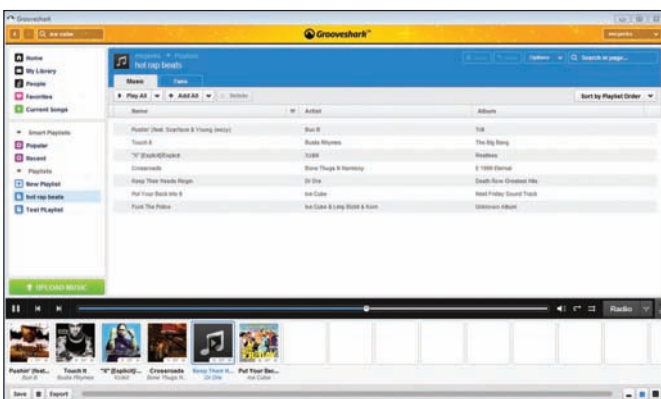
Grooveshark

Grooveshark™

Home
My Library
People
Favorites
Current Songs

Smart Playlists
Popular
Recent
Playlists
New Playlist
hot rap beats
Test PLaylist

UPLOAD MUSIC

hot rap beats

Music
Fans

Play All
Add All
Delete

Options
Search in page...

Sort by Playlist Order

| Name | Artist | Album |
|---|---|---|
| Pushin' (feat. Scarface & Young Jeezy) | Bun B | Trill |
| Touch It | Busta Rhymes | The Big Bang |
| "X" [Explicit]/Explicit | Xzibit | Restless |
| Crossroads | Bone Thugs N Harmony | E 1999 Eternal |
| Keep Their Heads Ringin | Dr Dre | Death Row Greatest Hits |
| Put Your Back Into It | Ice Cube | Next Friday Sound Track |
| Fuck The Police | Ice Cube & Lilsy Bizkit & Korn | Unknown Album |

Radio

Pushin' (feat... Bun B
Touch It Busta Rhymes
"X" [Explicit]... Xzibit
Crossroads Bone Thugs N...
Keep Their H... Dr Dre
Put Your Bac... Ice Cube

Save
Export